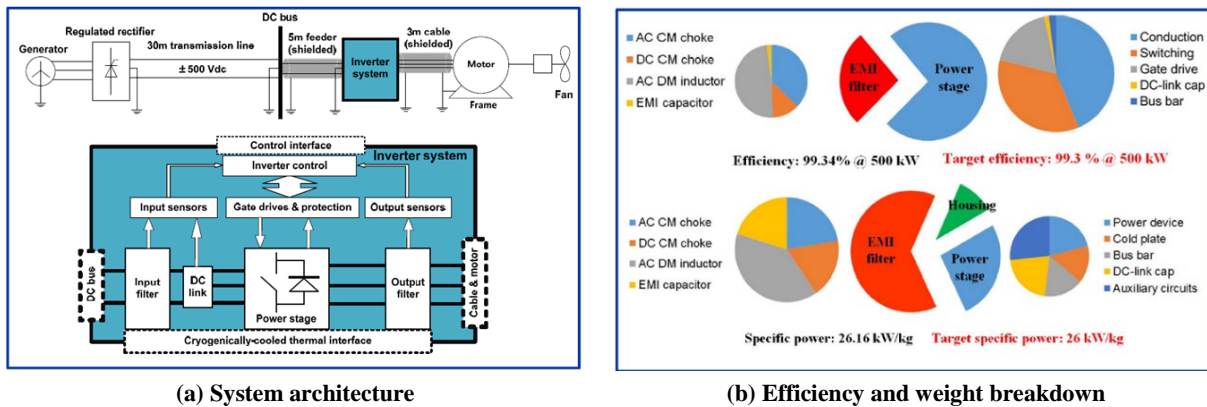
Generator
Regulated rectifier
30m transmission line
± 500 Vdc
DC bus
5m feeder (shielded)
3m cable (shielded)
Inverter system
Motor
Frame
Fan

Control interface
Inverter system
Inverter control
Input sensors
Gate drives & protection
Output sensors
DC bus
Input filter
DC link
Power stage
Output filter
Cable & motor
Cryogenically-cooled thermal interface

AC CM choke
DC CM choke
AC DM inductor
EMI capacitor
EMI filter
Power stage
Conduction
Switching
Gate drive
DC-link cap
Bus bar
Efficiency: 99.34% @ 500 kW
Target efficiency: 99.3 % @ 500 kW

AC CM choke
DC CM choke
AC DM inductor
EMI capacitor
EMI filter
Housing
Power stage
Power device
Cold plate
Bus bar
DC-link cap
Auxiliary circuits
Specific power: 26.16 kW/kg
Target specific power: 26 kW/kg

(a) System architecture
(b) Efficiency and weight breakdown